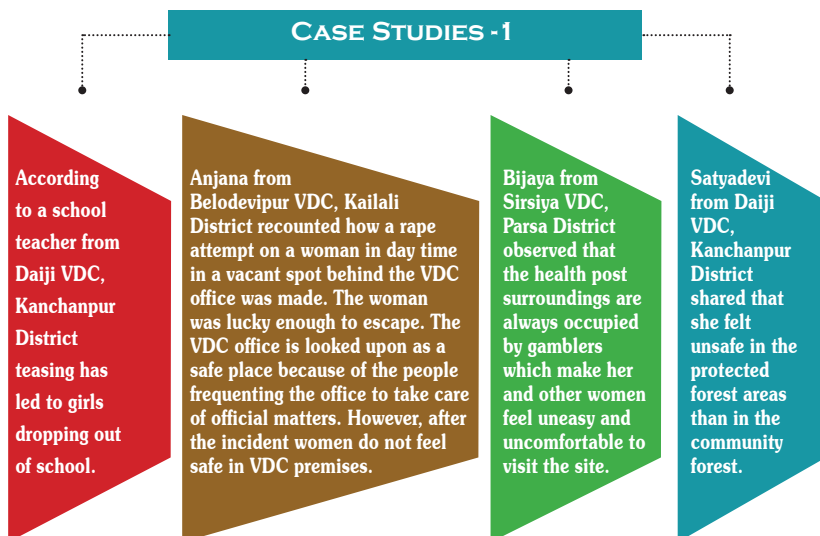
Case Studies -1

According to a school teacher from Daiji VDC, Kanchanpur District teasing has led to girls dropping out of school.

Anjana from Belodevipur VDC, Kailali District recounted how a rape attempt on a woman in day time in a vacant spot behind the VDC office was made. The woman was lucky enough to escape. The VDC office is looked upon as a safe place because of the people frequenting the office to take care of official matters. However, after the incident women do not feel safe in VDC premises.

Bijaya from Sirsiya VDC, Parsa District observed that the health post surroundings are always occupied by gamblers which make her and other women feel uneasy and uncomfortable to visit the site.

Satyadevi from Daiji VDC, Kanchanpur District shared that she felt unsafe in the protected forest areas than in the community forest.